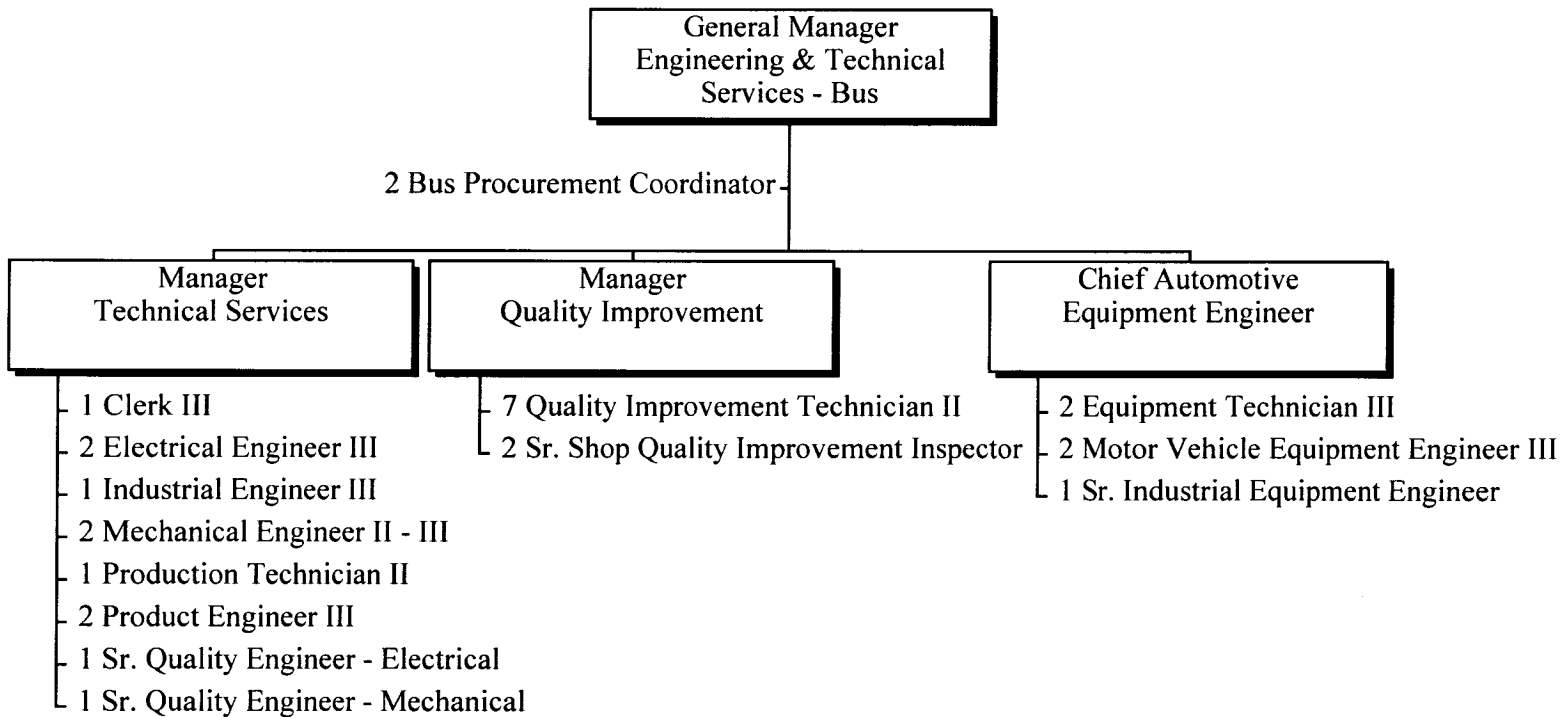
General Manager
Engineering & Technical Services - Bus

2 Bus Procurement Coordinator

Manager
Technical Services

1 Clerk III
2 Electrical Engineer III
1 Industrial Engineer III
2 Mechanical Engineer II - III
1 Production Technician II
2 Product Engineer III
1 Sr. Quality Engineer - Electrical
1 Sr. Quality Engineer - Mechanical

Manager
Quality Improvement

7 Quality Improvement Technician II
2 Sr. Shop Quality Improvement Inspector

Chief Automotive
Equipment Engineer

2 Equipment Technician III
2 Motor Vehicle Equipment Engineer III
1 Sr. Industrial Equipment Engineer